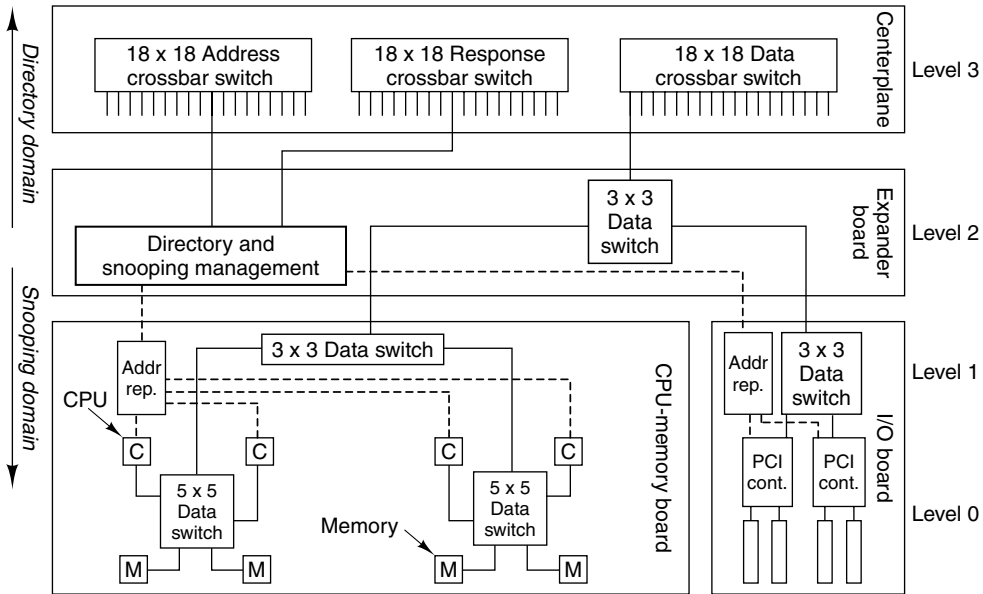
Directory domain

Snooping domain

18 x 18 Address crossbar switch

18 x 18 Response crossbar switch

18 x 18 Data crossbar switch

Centerplane

Level 3

3 x 3 Data switch

Directory and snooping management

Expander board

Level 2

3 x 3 Data switch

Addr rep.

CPU

C

C

C

C

5 x 5 Data switch

5 x 5 Data switch

Memory

M

M

M

M

CPU-memory board

Addr rep.

3 x 3 Data switch

PCI cont.

PCI cont.

I/O board

Level 1

Level 0